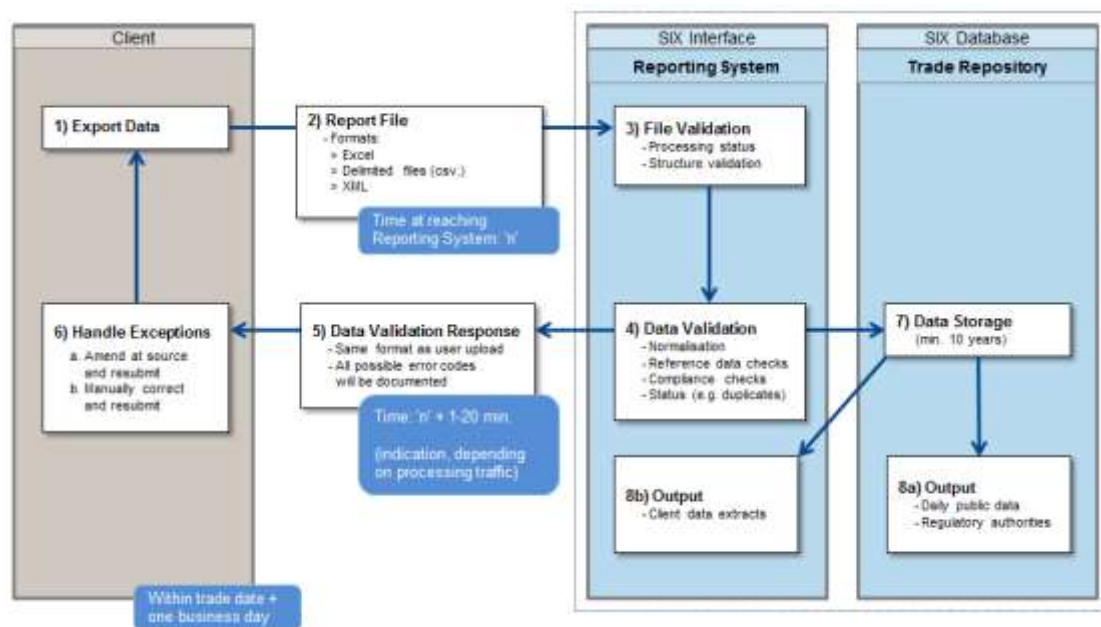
Client

1) Export Data

6) Handle Exceptions
a. Amend at source and resubmit
b. Manually correct and resubmit

Within trade date + one business day

2) Report File
- Formats:
» Excel
» Delimited files (csv.)
» XML

Time at reaching Reporting System: 'n'

5) Data Validation Response
- Same format as user upload
- All possible error codes will be documented

Time: 'n' + 1-20 min.

(indication, depending on processing traffic)

SIX Interface

Reporting System

3) File Validation
- Processing status
- Structure validation

4) Data Validation
- Normalisation
- Reference data checks
- Compliance checks
- Status (e.g. duplicates)

8b) Output
- Client data extracts

SIX Database

Trade Repository

7) Data Storage
(min. 10 years)

8a) Output
- Daily public data
- Regulatory authorities